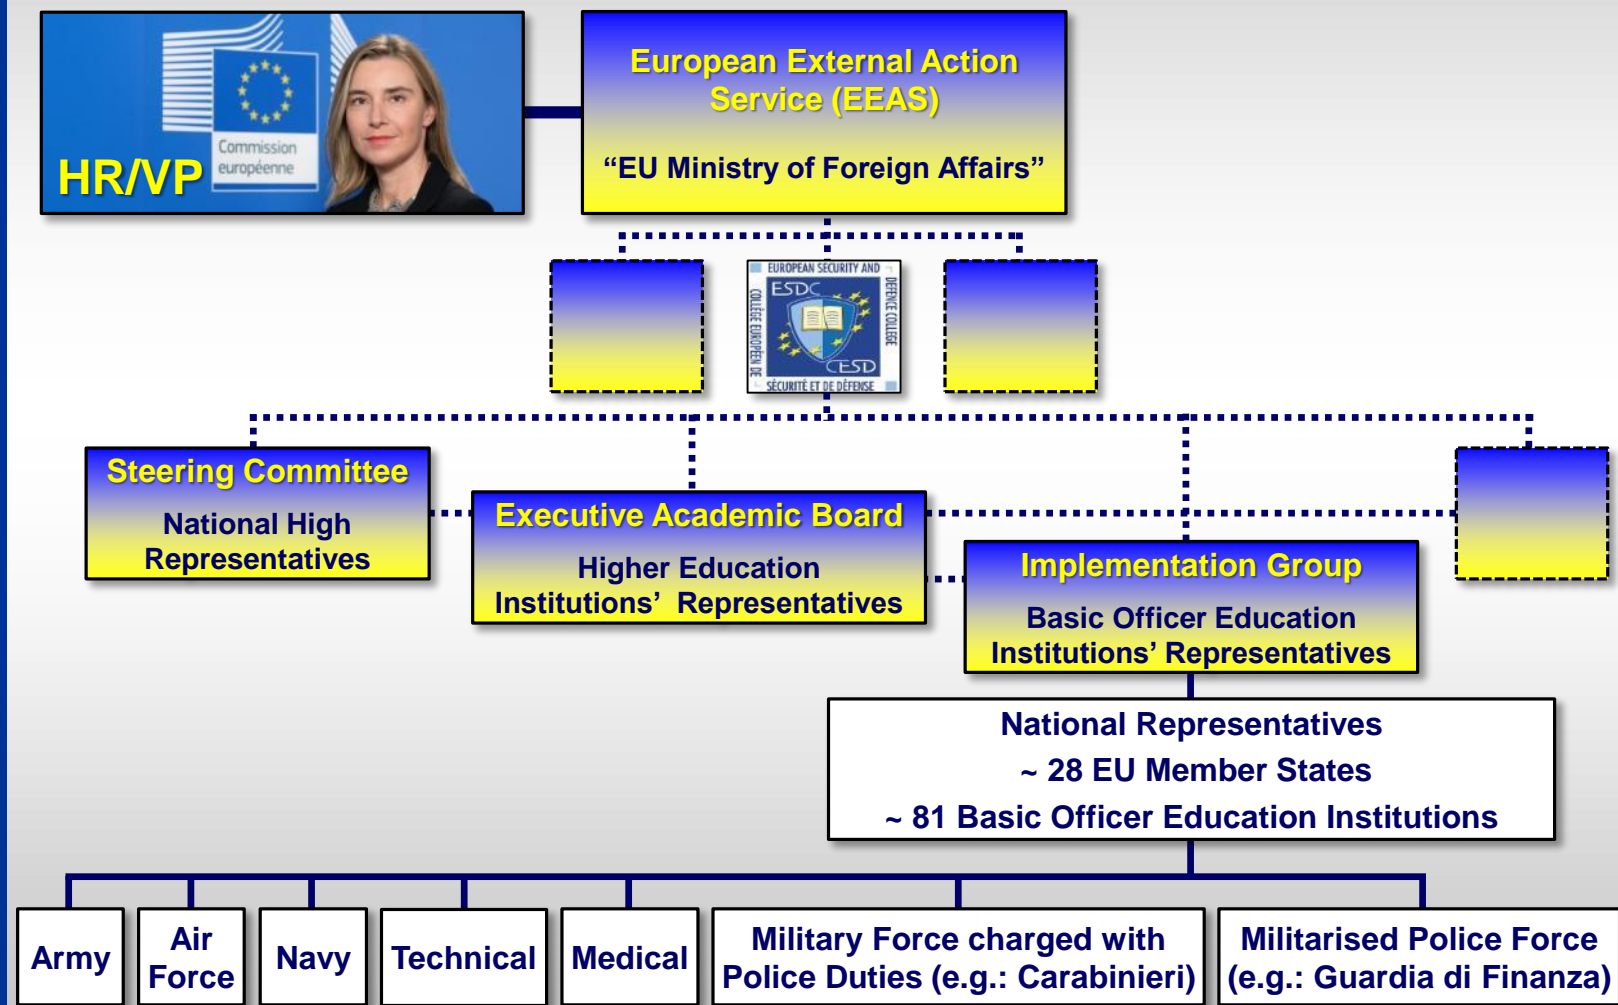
HR/VP

Commission européenne

European External Action Service (EEAS)

“EU Ministry of Foreign Affairs”

EUROPEAN SECURITY AND DEFENCE COLLEGE
ESDC
CESD
COLLÈGE EUROPÉEN DE SÉCURITÉ ET DE DÉFENSE

Steering Committee
National High Representatives

Executive Academic Board
Higher Education Institutions’ Representatives

Implementation Group
Basic Officer Education Institutions’ Representatives

National Representatives
~ 28 EU Member States
~ 81 Basic Officer Education Institutions

Army

Air Force

Navy

Technical

Medical

Military Force charged with Police Duties (e.g.: Carabinieri)

Militarised Police Force (e.g.: Guardia di Finanza)